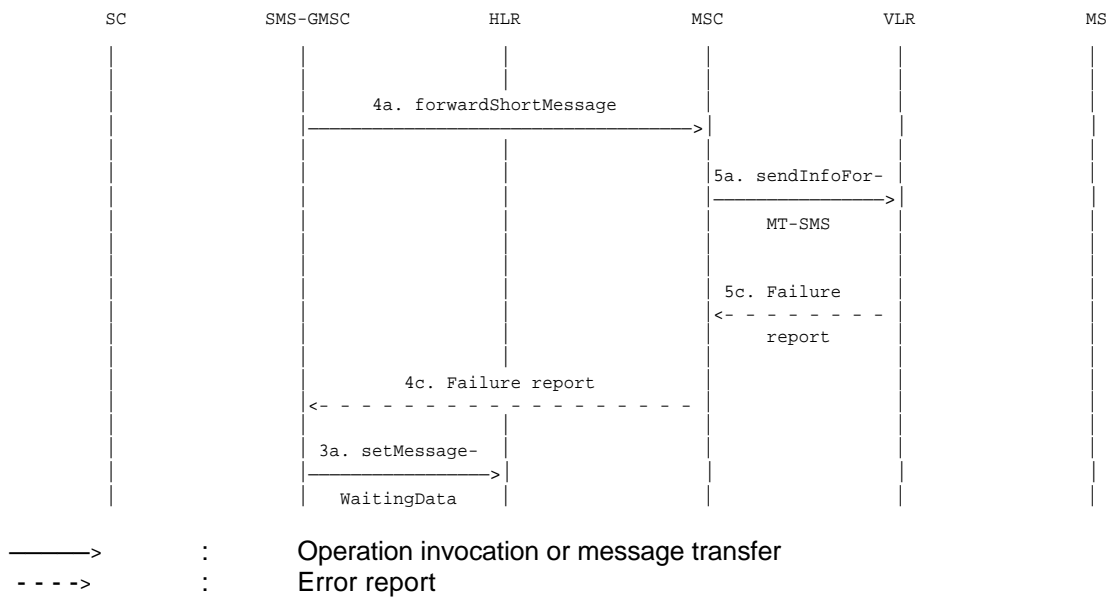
SC SMS-GMSC HLR MSC VLR MS

4a. forwardShortMessage

5a. sendInfoFor-MT-SMS

5c. Failure report

4c. Failure report

3a. setMessage-WaitingData

——> : Operation invocation or message transfer
- - - -> : Error report